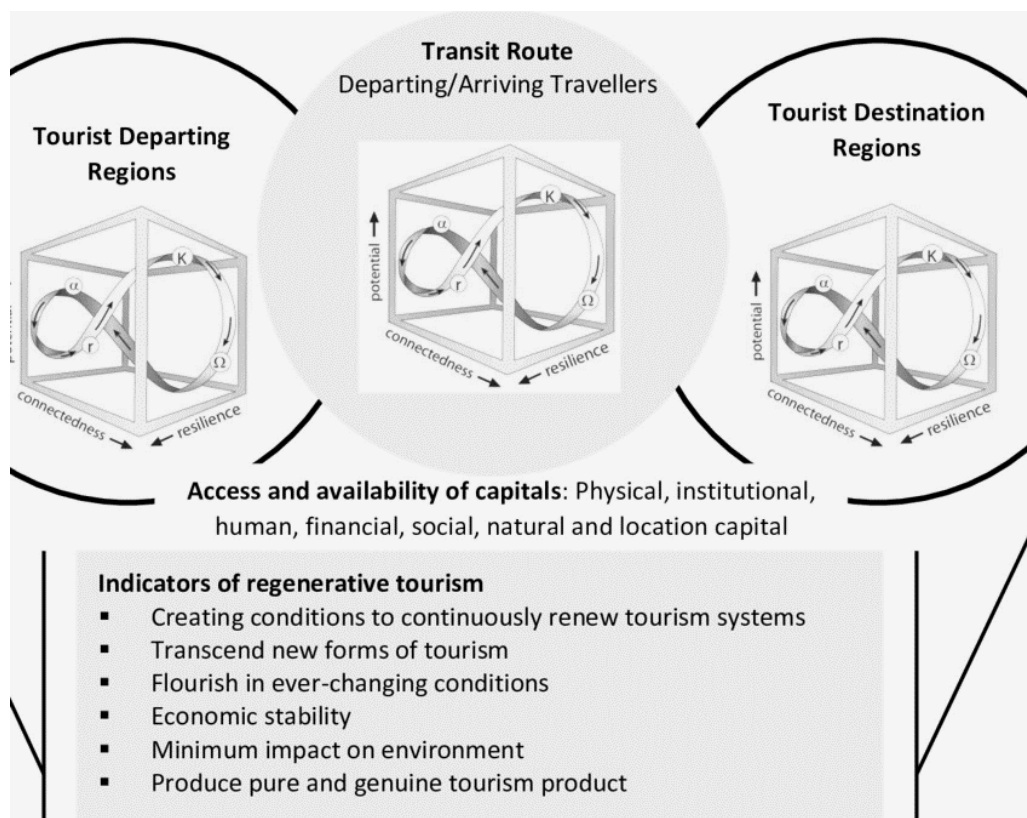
Transit Route
Departing/Arriving Travellers

Tourist Departing Regions

Tourist Destination Regions

α
K
r
Ω
connectedness
resilience

potential
α
K
r
Ω
connectedness
resilience

potential
α
K
r
Ω
connectedness
resilience

Access and availability of capitals: Physical, institutional, human, financial, social, natural and location capital

Indicators of regenerative tourism
▪ Creating conditions to continuously renew tourism systems
▪ Transcend new forms of tourism
▪ Flourish in ever-changing conditions
▪ Economic stability
▪ Minimum impact on environment
▪ Produce pure and genuine tourism product